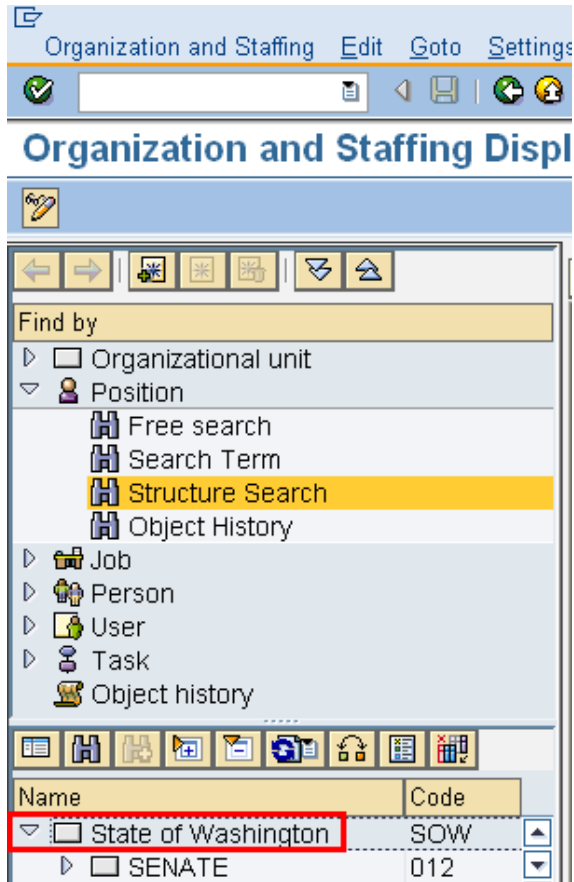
Organization and Staffing Edit Goto Settings

Organization and Staffing Displ

Find by

Organizational unit

Position

Free search

Search Term

Structure Search

Object History

Job

Person

User

Task

Object history

| Name | Code |
|---|---|
| State of Washington | SOW |
| SENATE | 012 |